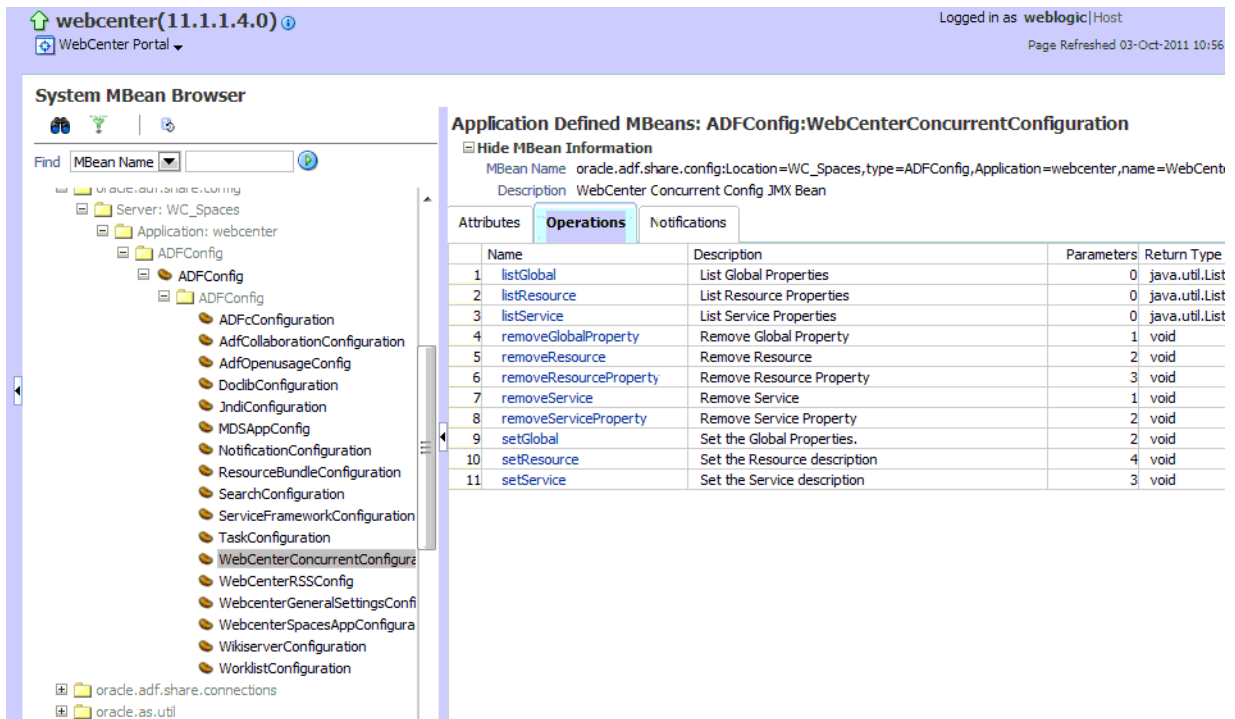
webcenter(11.1.1.4.0)
WebCenter Portal

Logged in as weblogic | Host
Page Refreshed 03-Oct-2011 10:56

System MBean Browser

Find MBean Name

oracle.adf.share.config
Server: WC_Spaces
Application: webcenter
ADFConfig
ADFConfig
ADFConfig
ADFcConfiguration
AdfCollaborationConfiguration
AdfOpenusageConfig
DoclibConfiguration
JndiConfiguration
MDSAppConfig
NotificationConfiguration
ResourceBundleConfiguration
SearchConfiguration
ServiceFrameworkConfiguration
TaskConfiguration
WebCenterConcurrentConfigura
WebCenterRSSConfig
WebcenterGeneralSettingsConfi
WebcenterSpacesAppConfigura
WikiserverConfiguration
WorklistConfiguration
oracle.adf.share.connections
oracle.as.util

Application Defined MBeans: ADFConfig:WebCenterConcurrentConfiguration

Hide MBean Information
MBean Name oracle.adf.share.config:Location=WC_Spaces,type=ADFConfig,Application=webcenter,name=WebCente
Description WebCenter Concurrent Config JMX Bean

Attributes | Operations | Notifications

| | Name | Description | Parameters | Return Type |
|---|---|---|---|---|
| 1 | listGlobal | List Global Properties | 0 | java.util.List |
| 2 | listResource | List Resource Properties | 0 | java.util.List |
| 3 | listService | List Service Properties | 0 | java.util.List |
| 4 | removeGlobalProperty | Remove Global Property | 1 | void |
| 5 | removeResource | Remove Resource | 2 | void |
| 6 | removeResourceProperty | Remove Resource Property | 3 | void |
| 7 | removeService | Remove Service | 1 | void |
| 8 | removeServiceProperty | Remove Service Property | 2 | void |
| 9 | setGlobal | Set the Global Properties. | 2 | void |
| 10 | setResource | Set the Resource description | 4 | void |
| 11 | setService | Set the Service description | 3 | void |